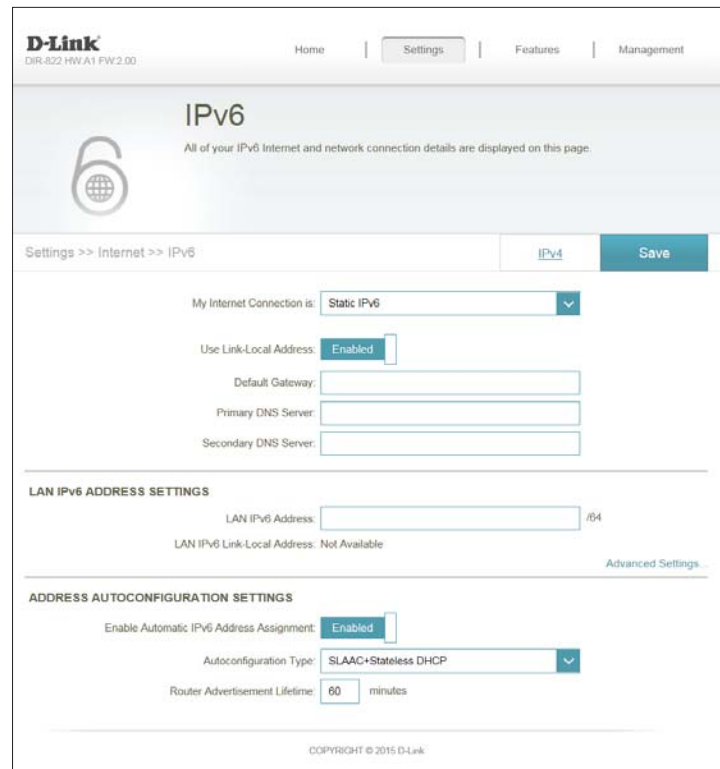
D-Link
DIR-822 HW:A1 FW:2.00

Home | Settings | Features | Management

IPv6

All of your IPv6 Internet and network connection details are displayed on this page.

Settings >> Internet >> IPv6

IPv4

Save

My Internet Connection is: Static IPv6

Use Link-Local Address: Enabled

Default Gateway:

Primary DNS Server:

Secondary DNS Server:

LAN IPv6 ADDRESS SETTINGS

LAN IPv6 Address: /64

LAN IPv6 Link-Local Address: Not Available

Advanced Settings...

ADDRESS AUTOCONFIGURATION SETTINGS

Enable Automatic IPv6 Address Assignment: Enabled

Autoconfiguration Type: SLAAC+Stateless DHCP

Router Advertisement Lifetime: 60 minutes

COPYRIGHT © 2015 D-Link